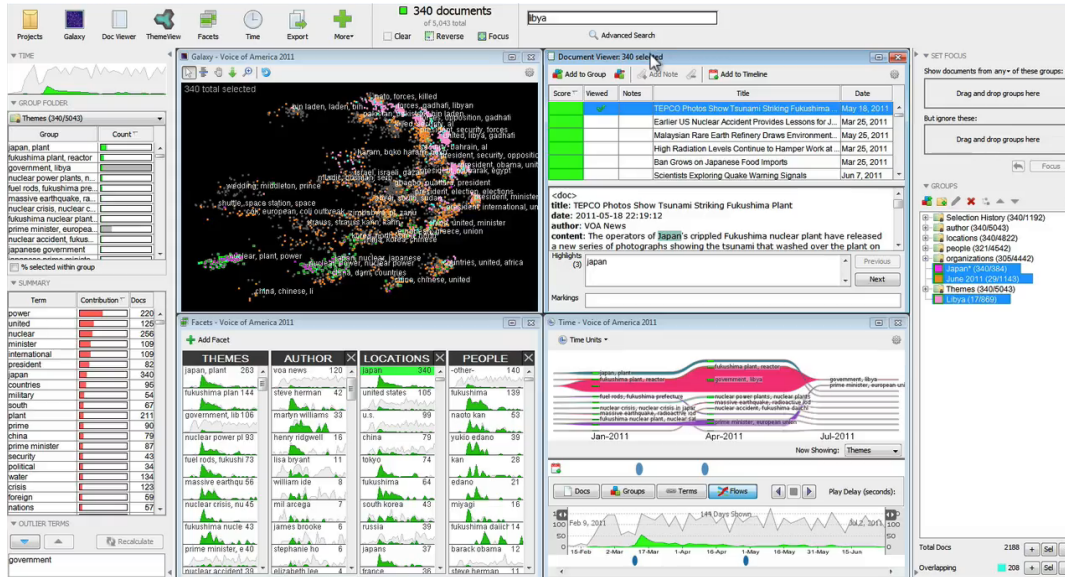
Projects Galaxy Doc Viewer ThemeView Facets Time Export More▾

340 documents
of 5,043 total
Clear Reverse Focus

libya
Advanced Search

TIME

GROUP FOLDER
Themes (340/5043)

| Group | Count |
|---|---|
| japan, plant | |
| fukushima plant, reactor | |
| government, libya | |
| nuclear power plants, n... | |
| nuclear crisis, nuclear ... | |
| fuel rods, fukushima pre... | |
| massive earthquake, ra... | |
| fukushima nuclear plant... | |
| prime minister, europea... | |
| nuclear accident, fukus... | |
| japanese government | |

% selected within group

SUMMARY

| Term | Contribution | Docs |
|---|---|---|
| power | | 220 |
| united | | 125 |
| nuclear | | 266 |
| minister | | 109 |
| international | | 109 |
| president | | 82 |
| japan | | 340 |
| countries | | 95 |
| military | | 54 |
| south | | 67 |
| plant | | 211 |
| prime | | 90 |
| china | | 79 |
| prime minister | | 87 |
| security | | 43 |
| political | | 34 |
| water | | 134 |
| crisis | | 123 |
| foreign | | 59 |
| nations | | 57 |

OUTLIER TERMS
Recalculate
government

Galaxy - Voice of America 2011
340 total selected
nato, forces, killed
bin laden, laden, bin
forces, gadhafi, libyan
opposition, gadhafi
president, security, forces
bahrain, al
president, security, opposition
president, obama, united
president, election, elections
wedding, middleton, prince
israel, palestinian, gaza
hosni, mubarak, egypt
nuclear, japanese
shuttle, space station, space
european, oil, outbreak
president
president, international
united, minister
security, union
korea
nuclear, plant, power
nuclear, japanese
countries, united, africa
china, dams, countries
price, chinese, fruit
china, chinese, li

Document Viewer: 340 selected
Add to Group Add Note Add to Timeline

| Score | Viewed | Notes | Title | Date |
|---|---|---|---|---|
| | | | TEPCO Photos Show Tsunami Striking Fukushima ... | May 18, 2011 |
| | | | Earlier US Nuclear Accident Provides Lessons for J... | Mar 25, 2011 |
| | | | Malaysian Rare Earth Refinery Draws Environment... | Mar 25, 2011 |
| | | | High Radiation Levels Continue to Hamper Work at ... | Mar 25, 2011 |
| | | | Ban Grows on Japanese Food Imports | Mar 25, 2011 |
| | | | Scientists Exploring Quake Warning Signals | Jun 7, 2011 |

<doc>
title: TEPCO Photos Show Tsunami Striking Fukushima Plant
date: 2011-05-18 22:19:12
author: VOA News
content: The operators of Japan's crippled Fukushima nuclear plant have released a new series of photographs showing the tsunami that washed over the plant on

Highlights (3) japan
Previous
Next
Markings

SET FOCUS
Show documents from any ▾ of these groups:
Drag and drop groups here
But ignore these:
Drag and drop groups here
Focus

GROUPS
Selection History (340/1192)
author (340/5043)
locations (340/4822)
people (321/4542)
organizations (305/4442)
Japan* (340/384)
June 2011 (29/1143)
Themes (340/5043)
Libya (17/869)

Facets - Voice of America 2011
Add Facet

| THEMES | AUTHOR | LOCATIONS | PEOPLE |
|---|---|---|---|
| japan, plant 263 | voa news 106 | japan 340 | -other- 140 |
| fukushima plan 144 | steve herman 42 | united states 105 | fukushima 139 |
| government, lib 106 | martyn williams 33 | u.s. 95 | naoto kan 56 |
| nuclear power pl 93 | henry ridgwell 16 | china 79 | yukio edano 39 |
| fuel rods, fukushi 73 | lisa bryant 11 | tokyo 74 | kan 28 |
| massive earthqu 56 | william ide 8 | fukushima 53 | edano 21 |
| nuclear crisis, nu 45 | mil arcega 5 | south korea 43 | miyagi 16 |
| fukushima nucle 43 | james brooke 6 | russia 39 | fukushima daiict 14 |
| prime minister, e 40 | stephanie ho 6 | japans 37 | barack obama 12 |
| nuclear accident 39 | elizabeth lee 4 | france | steve herman 12 |

Time - Voice of America 2011
Time Units ▾
japan, plant
fukushima plant, reactor
government, libya
fukushima plant, reactor
government, libya
fuel rods, fukushima prefecture
nuclear power plants, nuclear
nuclear crisis, nuclear accident
massive earthquake, radioactive
fukushima nuclear plant
prime minister, european union
Jan-2011 Apr-2011 Jul-2011
government, libya
prime minister, european union
Now Showing: Themes
Docs Groups Terms Flows
Play Delay (seconds):
Feb 9, 2011 149 Days Shown Jul 2, 2011
15-Feb 28-Feb 17-Mar 1-Apr 16-Apr 1-May 16-May 31-May 15-Jun

Total Docs 2188 + Sel
Overlapping 208 + Sel